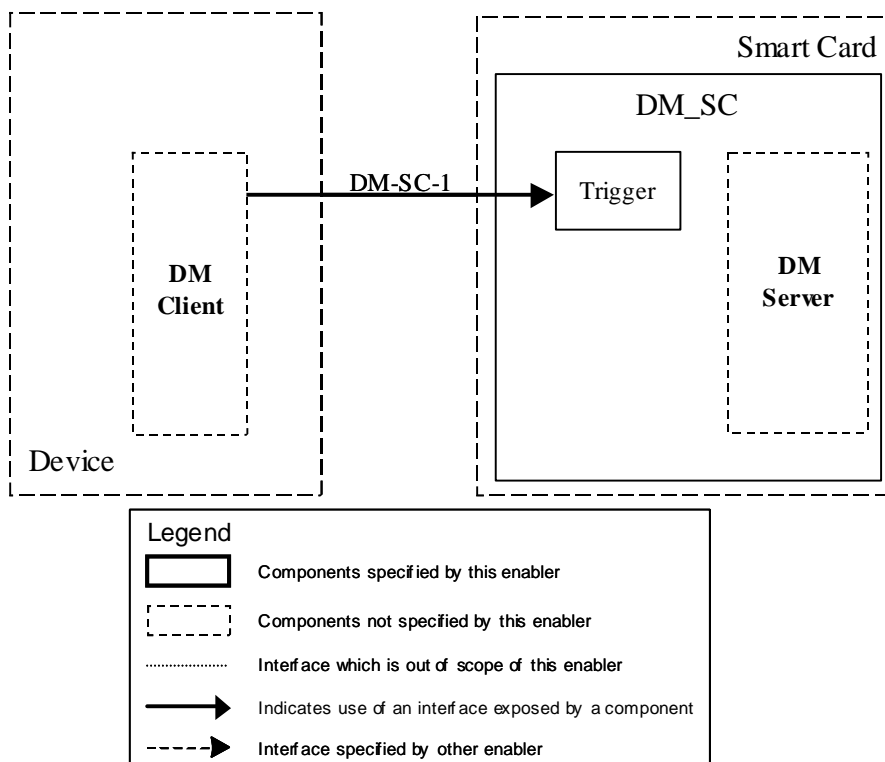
Smart Card

DM_SC

DM-SC-1

Trigger

DM Client

DM Server

Device

Legend

Components specified by this enabler

Components not specified by this enabler

Interface which is out of scope of this enabler

Indicates use of an interface exposed by a component

Interface specified by other enabler